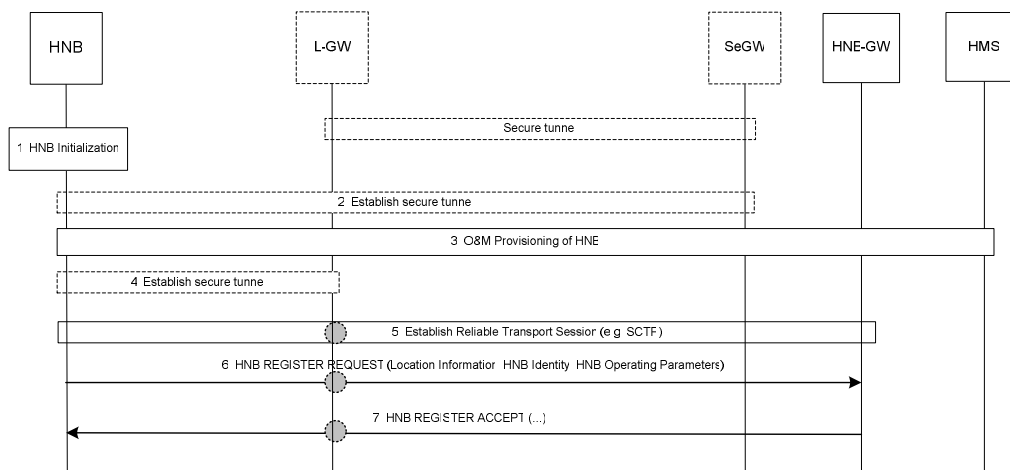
HNB

L-GW

SeGW

HNE-GW

HMS

Secure tunne

1 HNB Initialization

2 Establish secure tunne

3 O&M Provisioning of HNE

4 Establish secure tunne

5 Establish Reliable Transport Session (e g SCTF)

6 HNB REGISTER REQUEST (Location Informatior HNB Identity HNB Operating Parameters)

7 HNB REGISTER ACCEPT (...)